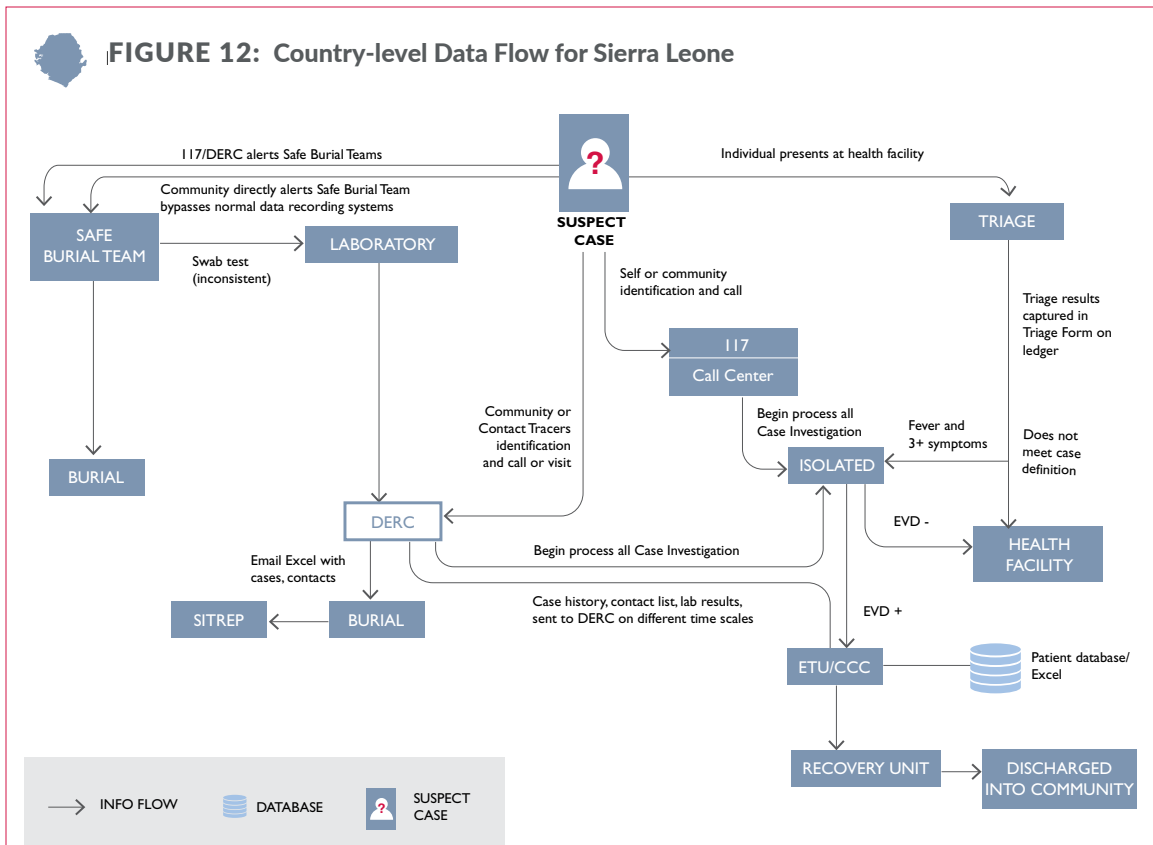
FIGURE 12: Country-level Data Flow for Sierra Leone

117/DERC alerts Safe Burial Teams

Individual presents at health facility

Community directly alerts Safe Burial Team bypasses normal data recording systems

SUSPECT CASE

SAFE BURIAL TEAM

LABORATORY

Swab test (inconsistent)

TRIAGE

Self or community identification and call

Triage results captured in Triage Form on ledger

117
Call Center

Community or Contact Tracers identification and call or visit

Begin process all Case Investigation

Fever and 3+ symptoms

Does not meet case definition

BURIAL

ISOLATED

DERC

EVD -

Begin process all Case Investigation

HEALTH FACILITY

Email Excel with cases, contacts

SITREP

BURIAL

Case history, contact list, lab results, sent to DERC on different time scales

EVD +

ETU/CCC

Patient database/ Excel

RECOVERY UNIT

DISCHARGED INTO COMMUNITY

INFO FLOW

DATABASE

SUSPECT CASE